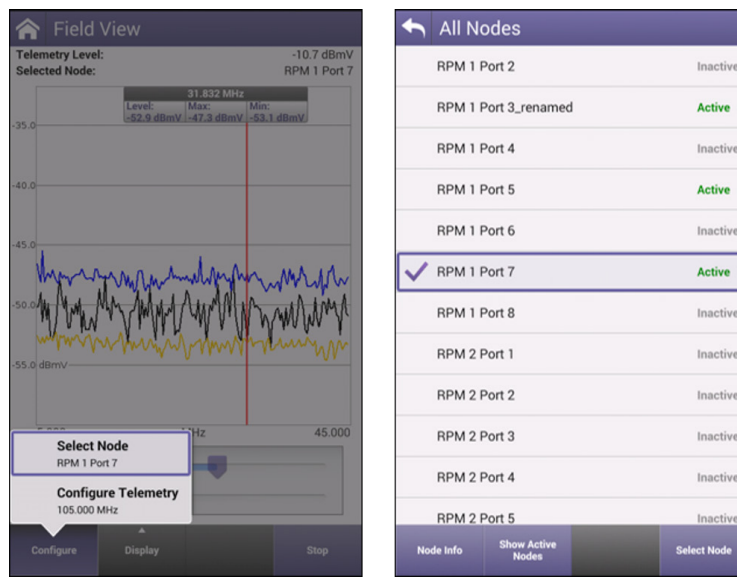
Field View

Telemetry Level: -10.7 dBmV
Selected Node: RPM 1 Port 7

31.832 MHz

| Level: | Max: | Min: |
|---|---|---|
| -52.9 dBmV | -47.3 dBmV | -53.1 dBmV |

-35.0
-40.0
-45.0
-50.0
-55.0 dBmV

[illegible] Hz 45.000

Select Node
RPM 1 Port 7

Configure Telemetry
105.000 MHz

Configure
Display
Stop

All Nodes

RPM 1 Port 2 Inactive
RPM 1 Port 3_renamed Active
RPM 1 Port 4 Inactive
RPM 1 Port 5 Active
RPM 1 Port 6 Inactive
RPM 1 Port 7 Active
RPM 1 Port 8 Inactive
RPM 2 Port 1 Inactive
RPM 2 Port 2 Inactive
RPM 2 Port 3 Inactive
RPM 2 Port 4 Inactive
RPM 2 Port 5 Inactive

Node Info
Show Active Nodes
Select Node